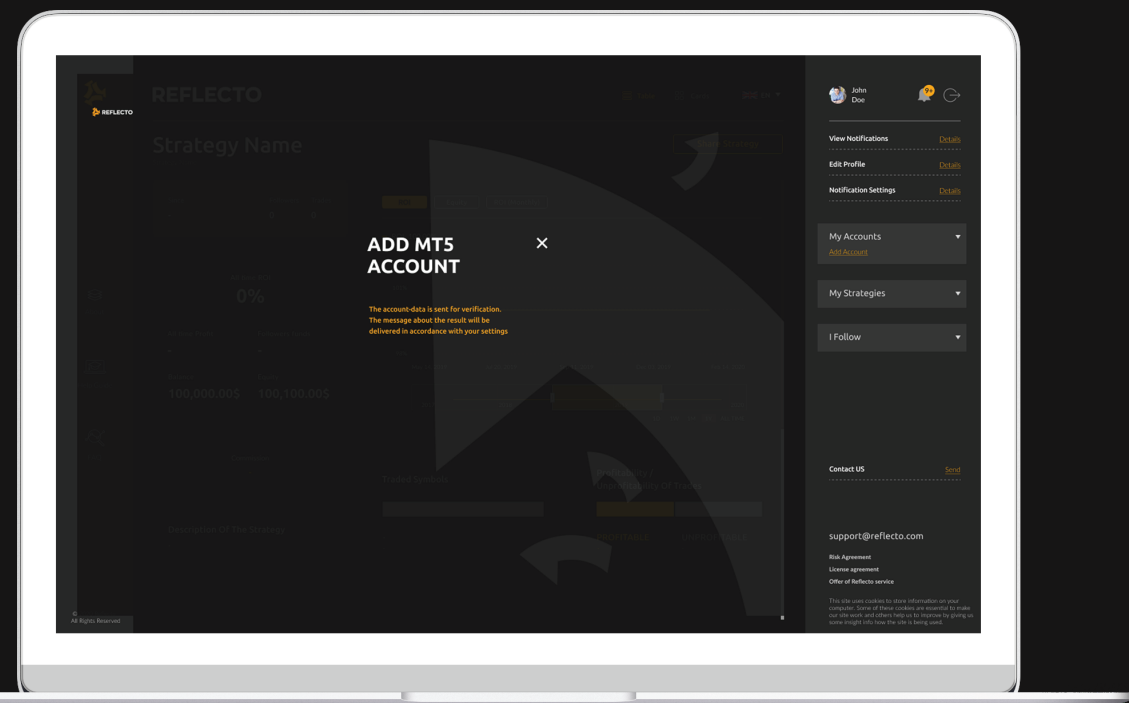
REFLECTO

REFLECTO

Strategy Name

0%

100,000.00$

100,100.00$

Traded Symbols

Description Of The Strategy

©
All Rights Reserved

ADD MT5 ACCOUNT

×

The account-data is sent for verification. The message about the result will be delivered in accordance with your settings

John
Doe

9+

View Notifications Details

Edit Profile Details

Notification Settings Details

My Accounts

Add Account

My Strategies

I Follow

Contact US Send

support@reflecto.com

Risk Agreement

License agreement

Offer of Reflecto service

This site uses cookies to store information on your computer. Some of these cookies are essential to make our site work and others help us to improve by giving us some insight into how the site is being used.